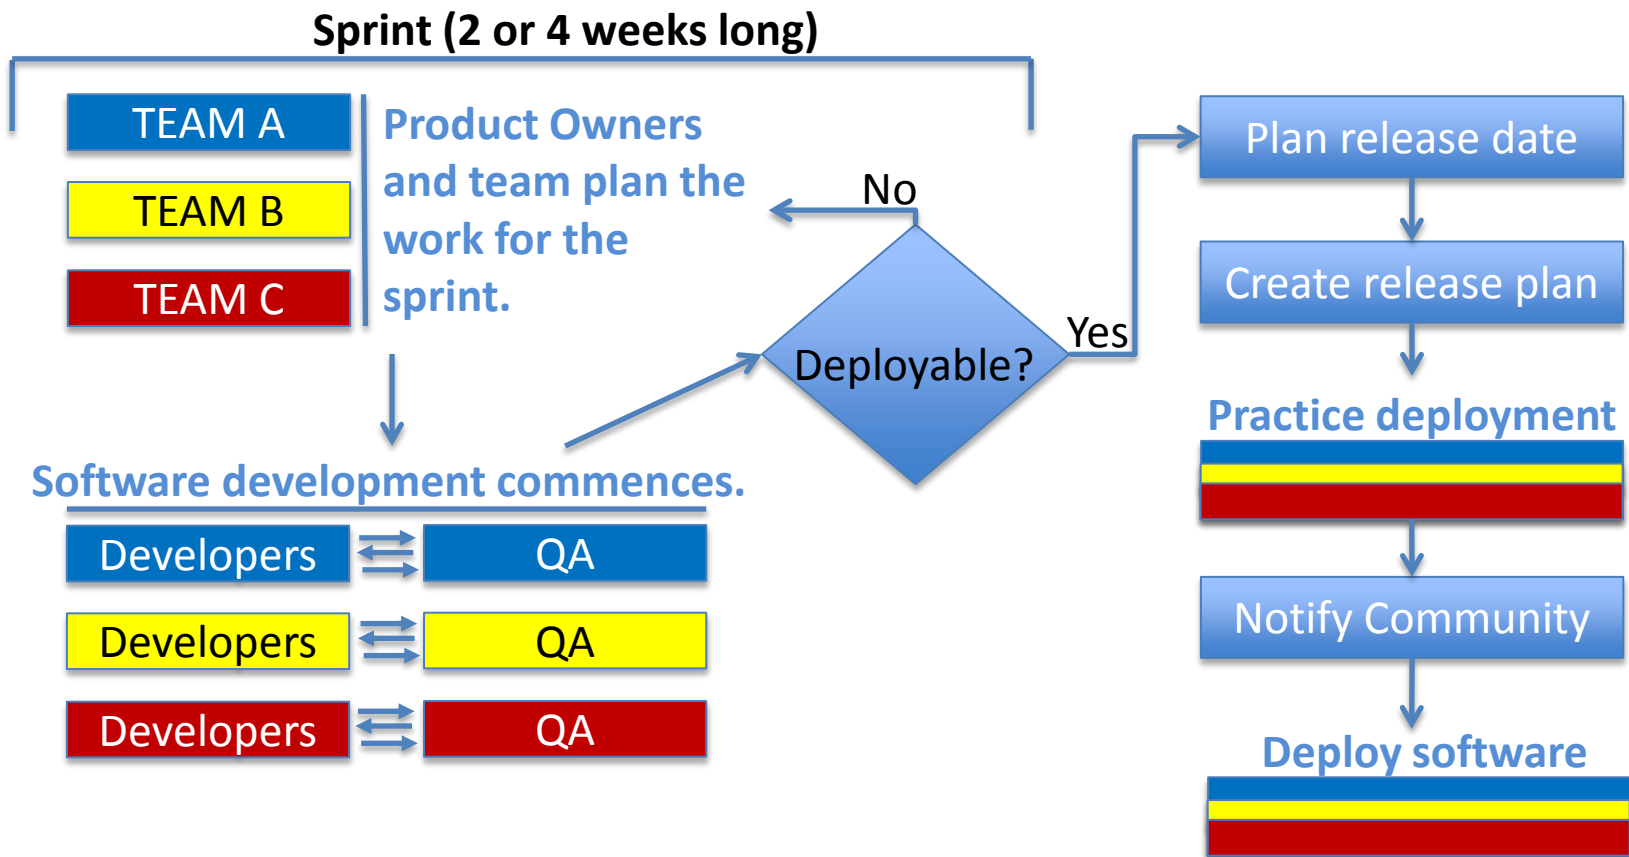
Sprint (2 or 4 weeks long)

TEAM A

TEAM B

TEAM C

Product Owners and team plan the work for the sprint.

No

Deployable?

Yes

Plan release date

Create release plan

Practice deployment

Notify Community

Deploy software

Software development commences.

Developers

QA

Developers

QA

Developers

QA